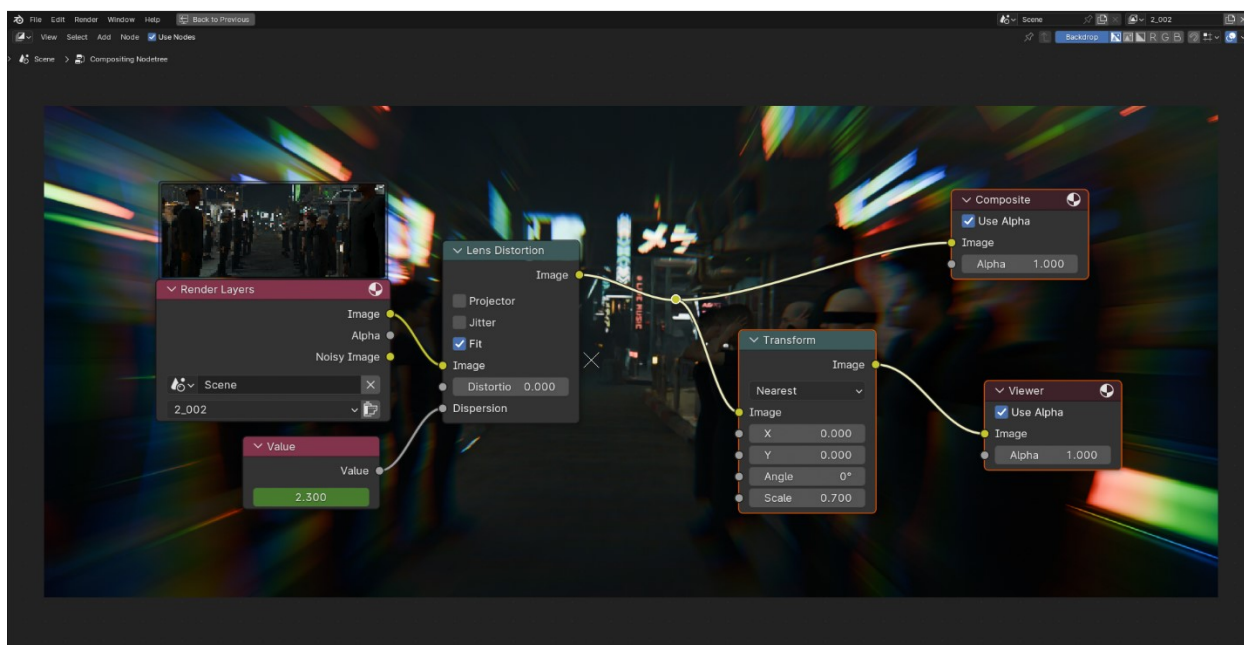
File Edit Render Window Help Back to Previous

Scene 2_002

View Select Add Node Use Nodes

Backdrop R G B

Scene > Compositing Nodetree

Render Layers
Image
Alpha
Noisy Image
Scene
2_002

Value
Value
2.300

Lens Distortion
Image
Projector
Jitter
Fit
Image
Distortio 0.000
Dispersion

Composite
Use Alpha
Image
Alpha 1.000

Transform
Image
Nearest
Image
X 0.000
Y 0.000
Angle 0°
Scale 0.700

Viewer
Use Alpha
Image
Alpha 1.000